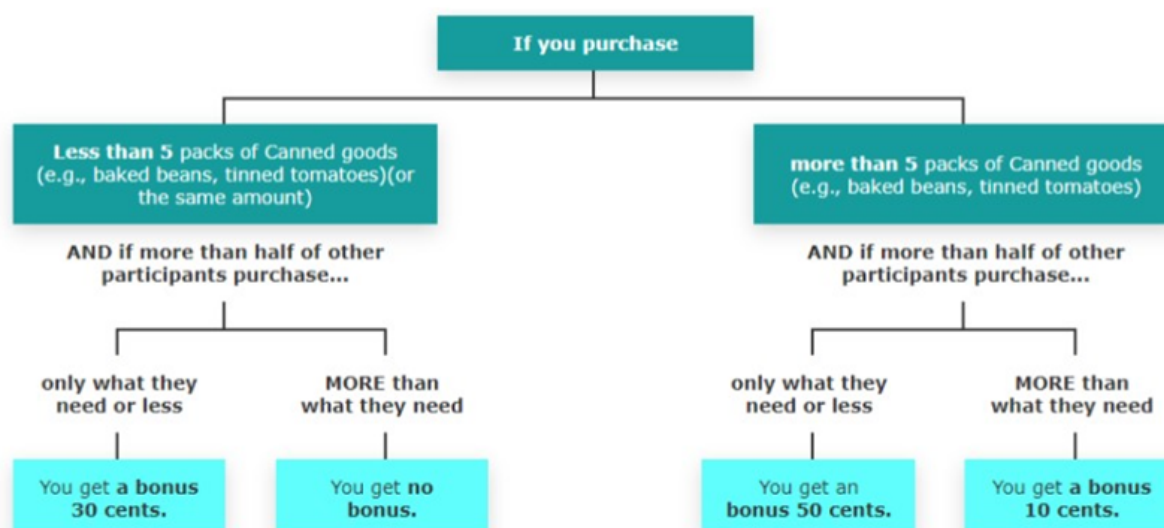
If you purchase

Less than 5 packs of Canned goods (e.g., baked beans, tinned tomatoes)(or the same amount)

AND if more than half of other participants purchase...

only what they need or less

You get a bonus 30 cents.

MORE than what they need

You get no bonus.

more than 5 packs of Canned goods (e.g., baked beans, tinned tomatoes)

AND if more than half of other participants purchase...

only what they need or less

You get an bonus 50 cents.

MORE than what they need

You get a bonus 10 cents.